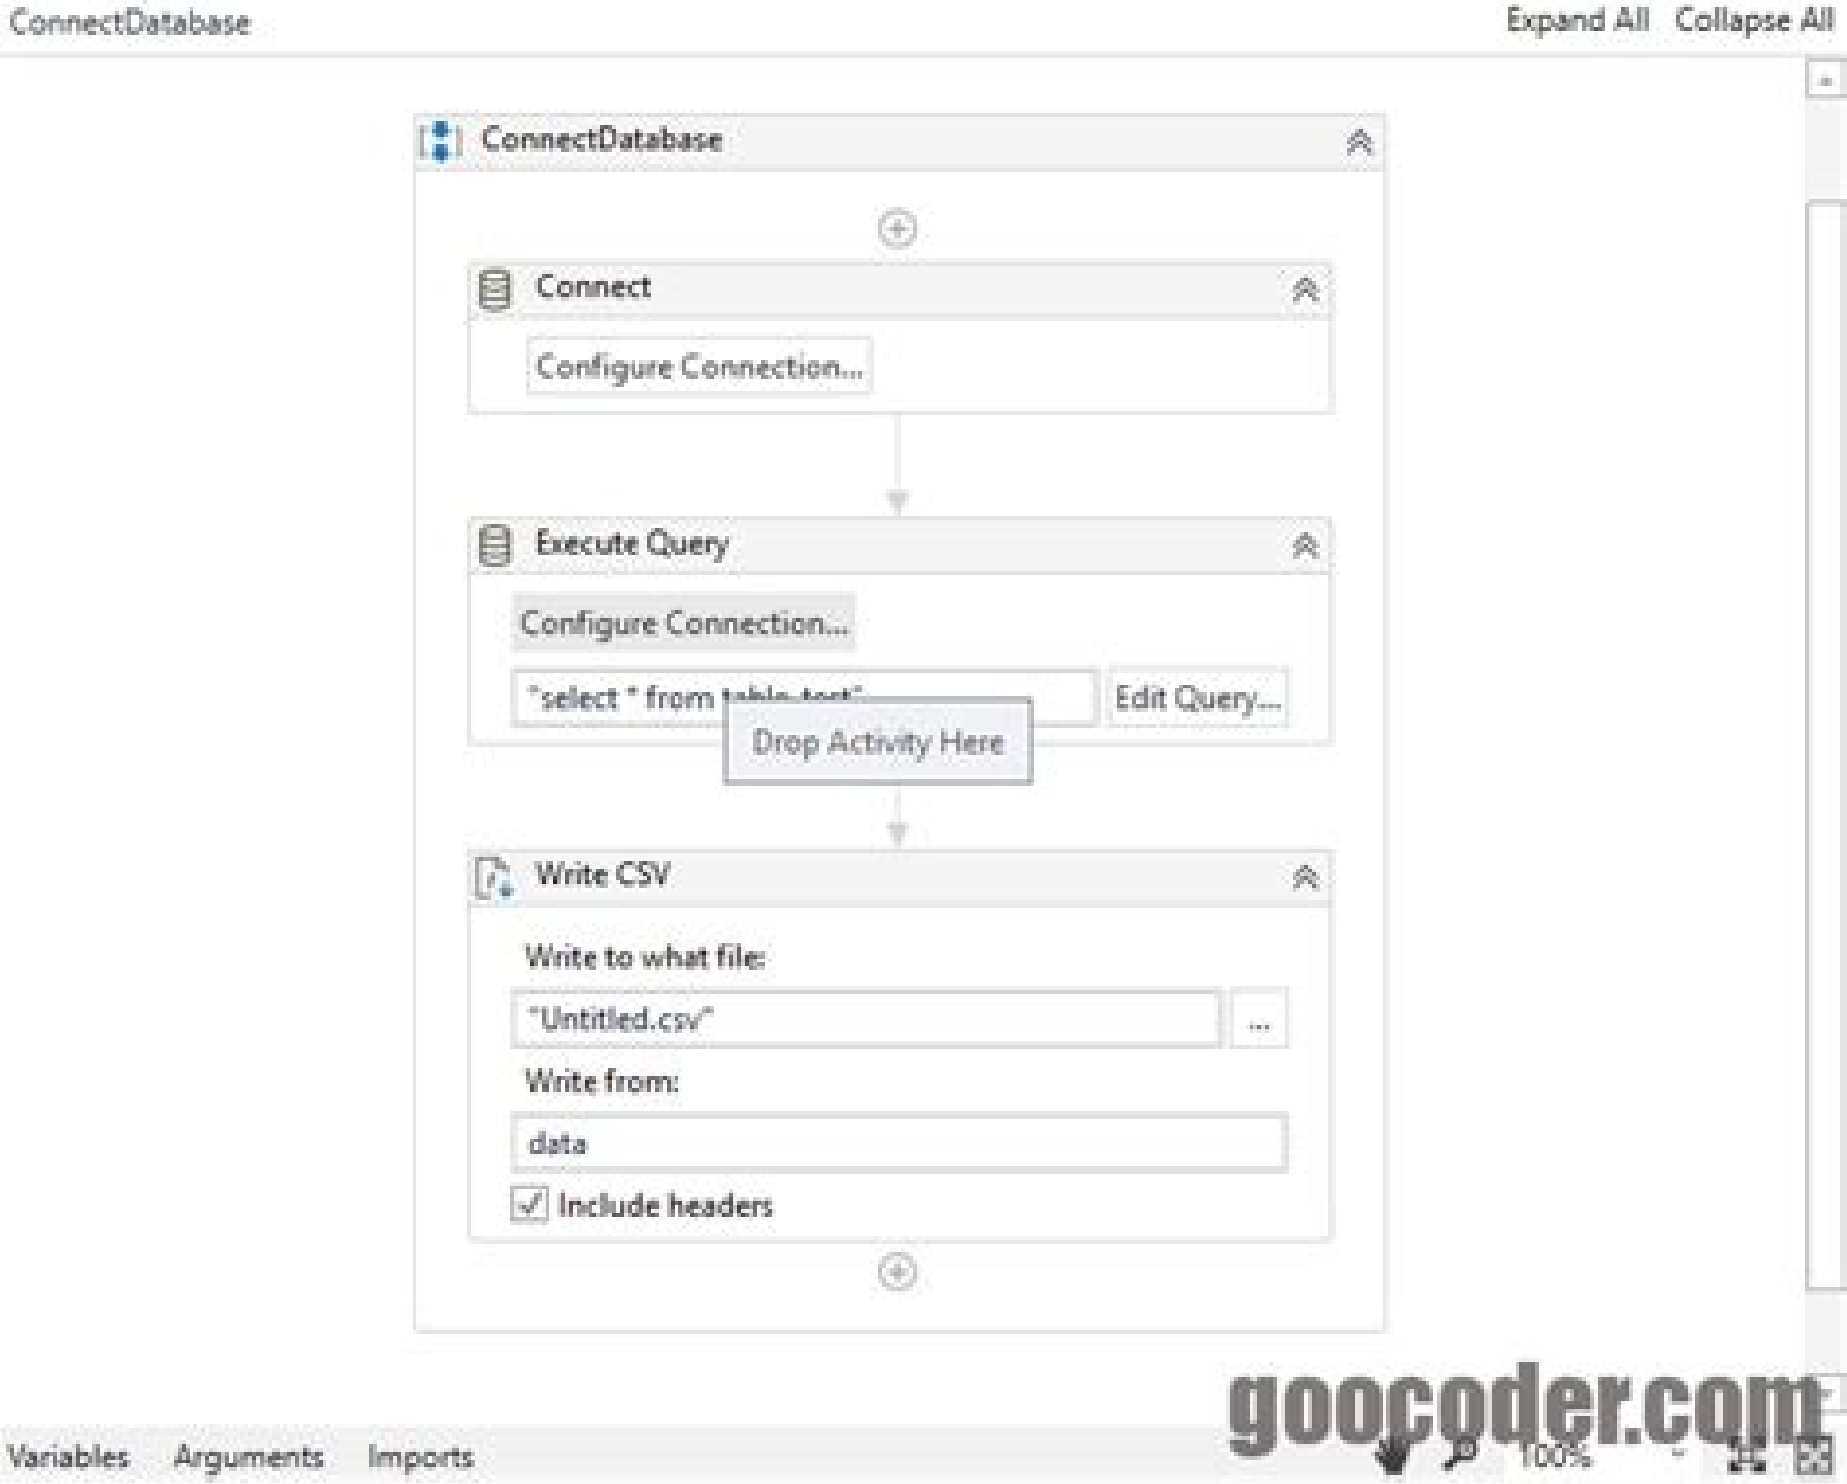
ConnectDatabase

Expand All Collapse All

ConnectDatabase

Connect

Configure Connection...

Execute Query

Configure Connection...

"select * from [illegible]"

Edit Query...

Drop Activity Here

Write CSV

Write to what file:

"Untitled.csv"

...

Write from:

data

Include headers

Variables Arguments Imports

goocoder.com

100%